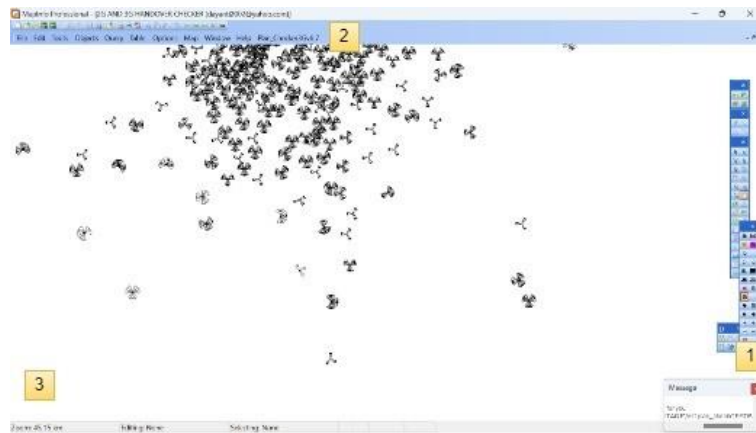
MapInfo Professional - [2G AND 3G HANDOVER CHECKER (dayem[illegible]@yahoo.com)]

File Edit Tools Objects Query Table Options Map Window Help Plan_Checker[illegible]

2

1

3

Message

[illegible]

Zoom: 45.15 km   Editing: None   Selecting: None